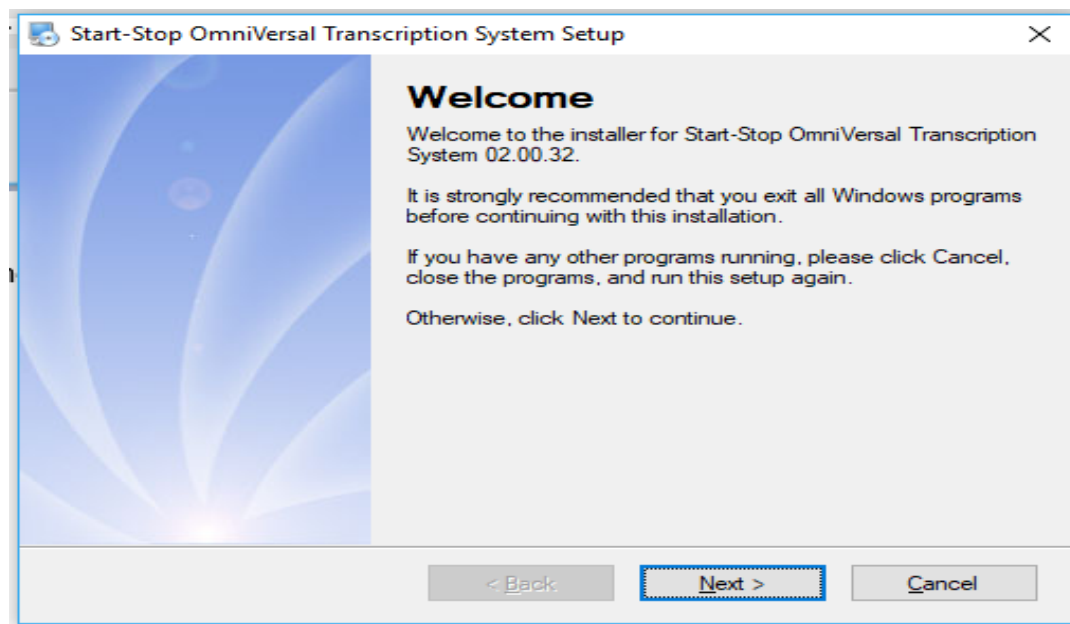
Start-Stop OmniVersal Transcription System Setup

Welcome

Welcome to the installer for Start-Stop OmniVersal Transcription System 02.00.32.

It is strongly recommended that you exit all Windows programs before continuing with this installation.

If you have any other programs running, please click Cancel, close the programs, and run this setup again.

Otherwise, click Next to continue.

< Back

Next >

Cancel